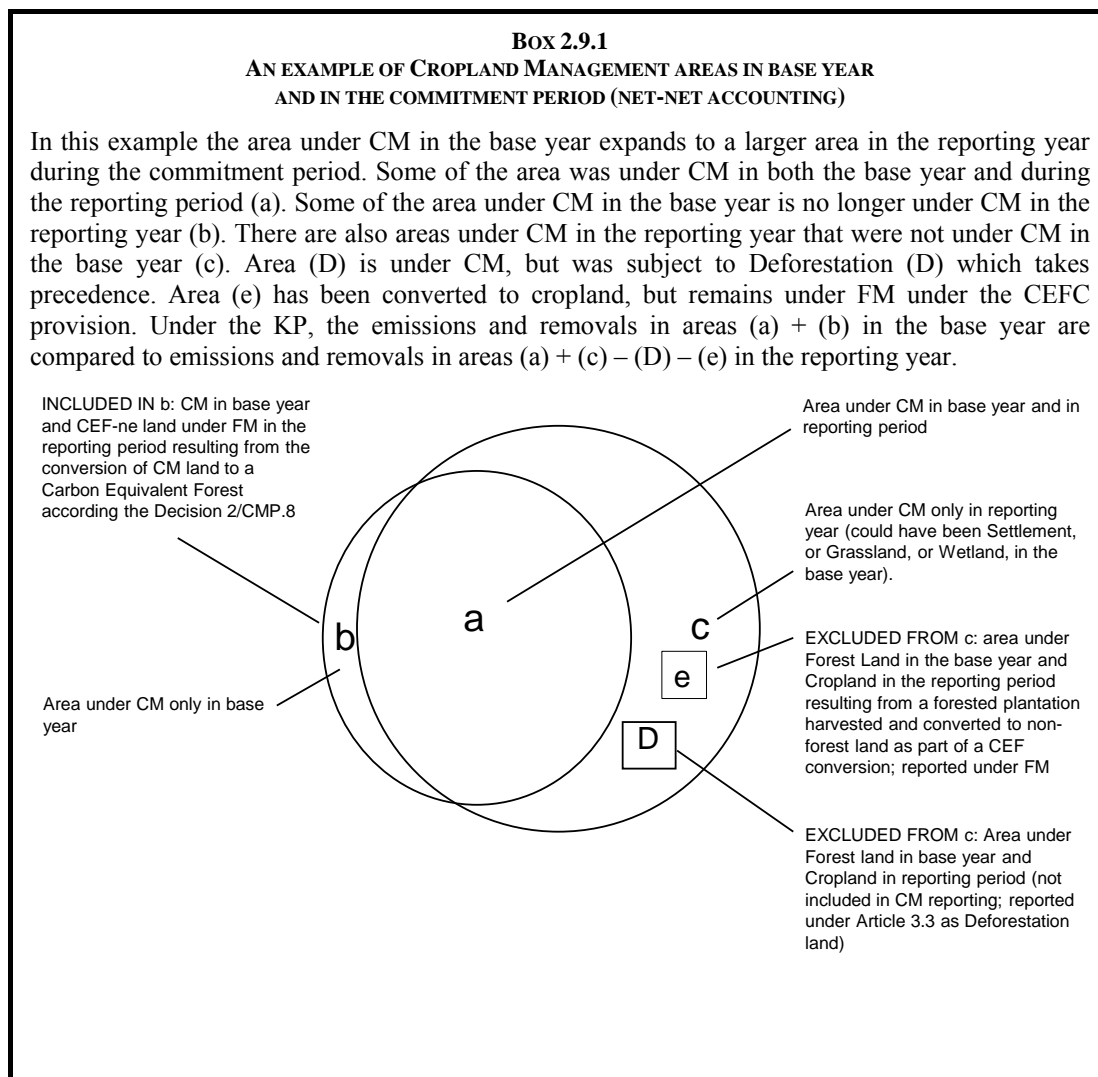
BOX 2.9.1
AN EXAMPLE OF CROPLAND MANAGEMENT AREAS IN BASE YEAR AND IN THE COMMITMENT PERIOD (NET-NET ACCOUNTING)

In this example the area under CM in the base year expands to a larger area in the reporting year during the commitment period. Some of the area was under CM in both the base year and during the reporting period (a). Some of the area under CM in the base year is no longer under CM in the reporting year (b). There are also areas under CM in the reporting year that were not under CM in the base year (c). Area (D) is under CM, but was subject to Deforestation (D) which takes precedence. Area (e) has been converted to cropland, but remains under FM under the CEFC provision. Under the KP, the emissions and removals in areas (a) + (b) in the base year are compared to emissions and removals in areas (a) + (c) – (D) – (e) in the reporting year.

INCLUDED IN b: CM in base year and CEF-ne land under FM in the reporting period resulting from the conversion of CM land to a Carbon Equivalent Forest according the Decision 2/CMP.8

Area under CM in base year and in reporting period

Area under CM only in reporting year (could have been Settlement, or Grassland, or Wetland, in the base year).

b

a

c

e

D

Area under CM only in base year

EXCLUDED FROM c: area under Forest Land in the base year and Cropland in the reporting period resulting from a forested plantation harvested and converted to non-forest land as part of a CEF conversion; reported under FM

EXCLUDED FROM c: Area under Forest land in base year and Cropland in reporting period (not included in CM reporting; reported under Article 3.3 as Deforestation land)